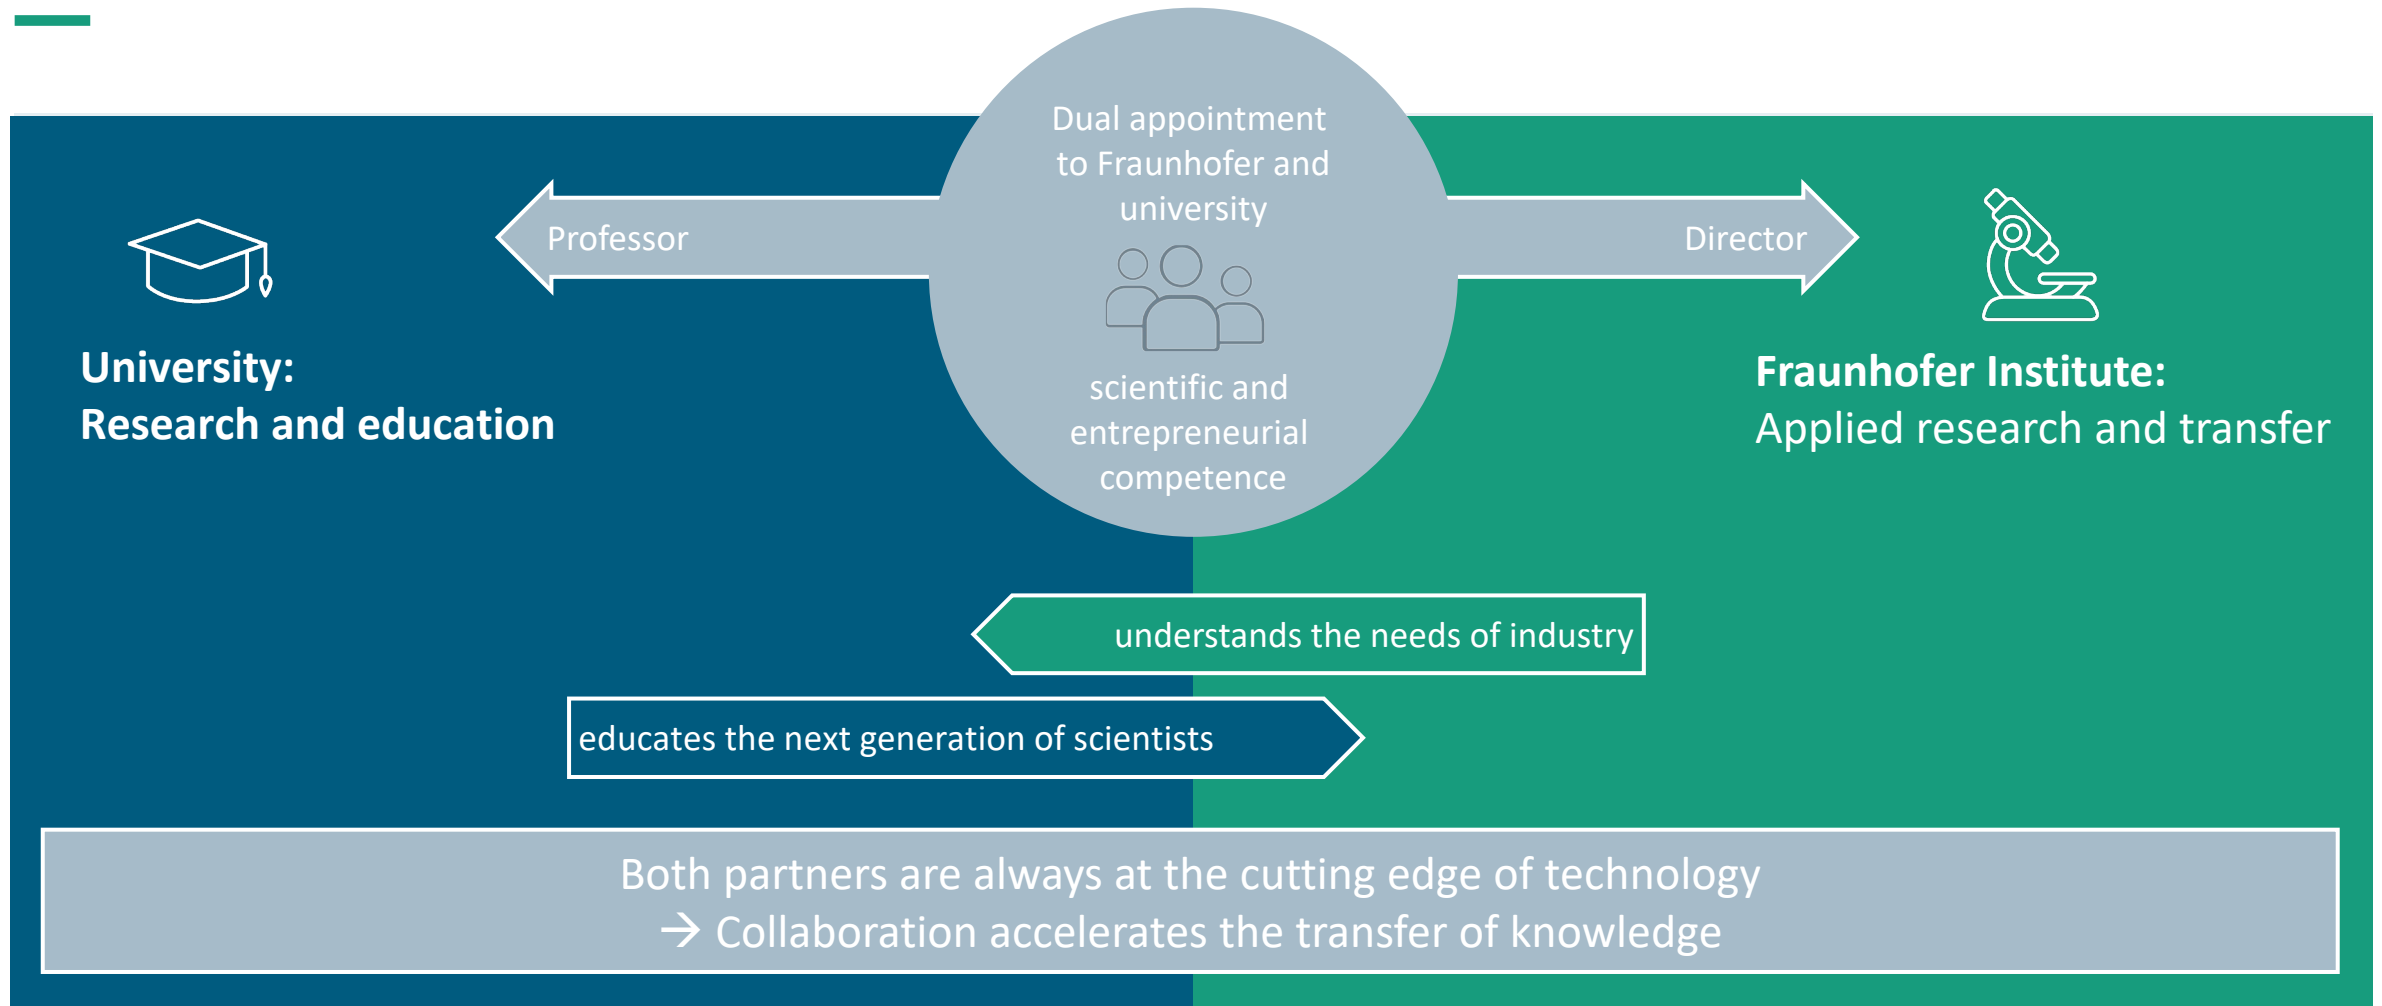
Dual appointment to Fraunhofer and university

Professor

Director

scientific and entrepreneurial competence

University:
Research and education

Fraunhofer Institute:
Applied research and transfer

understands the needs of industry

educates the next generation of scientists

Both partners are always at the cutting edge of technology
→ Collaboration accelerates the transfer of knowledge